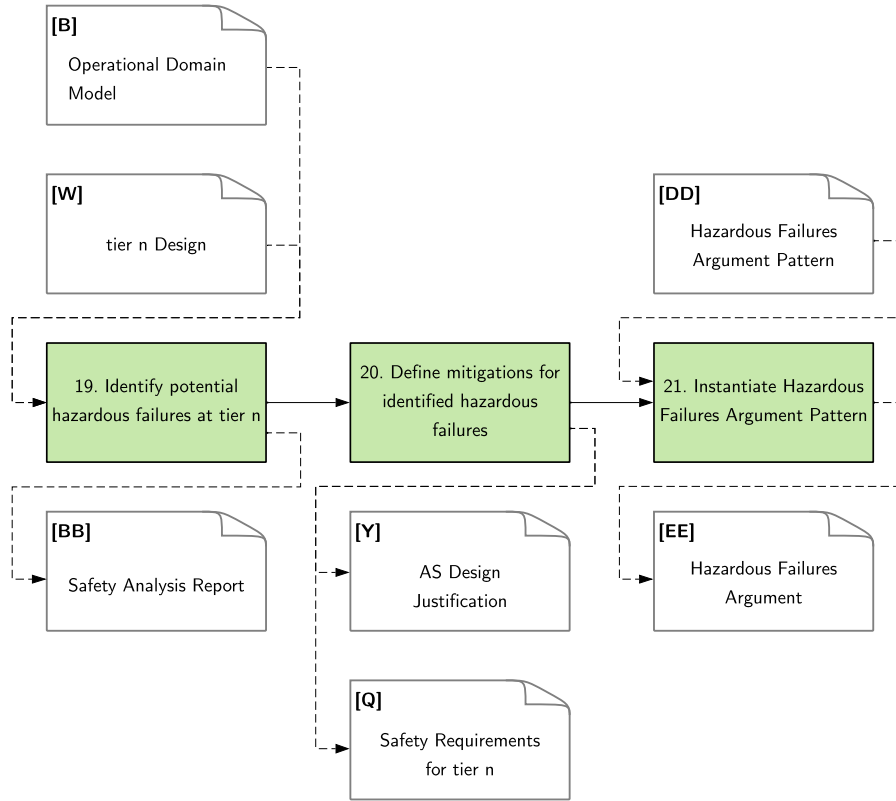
[B]
Operational Domain Model

[W]
tier n Design

[DD]
Hazardous Failures Argument Pattern

19. Identify potential hazardous failures at tier n

20. Define mitigations for identified hazardous failures

21. Instantiate Hazardous Failures Argument Pattern

[BB]
Safety Analysis Report

[Y]
AS Design Justification

[EE]
Hazardous Failures Argument

[Q]
Safety Requirements for tier n